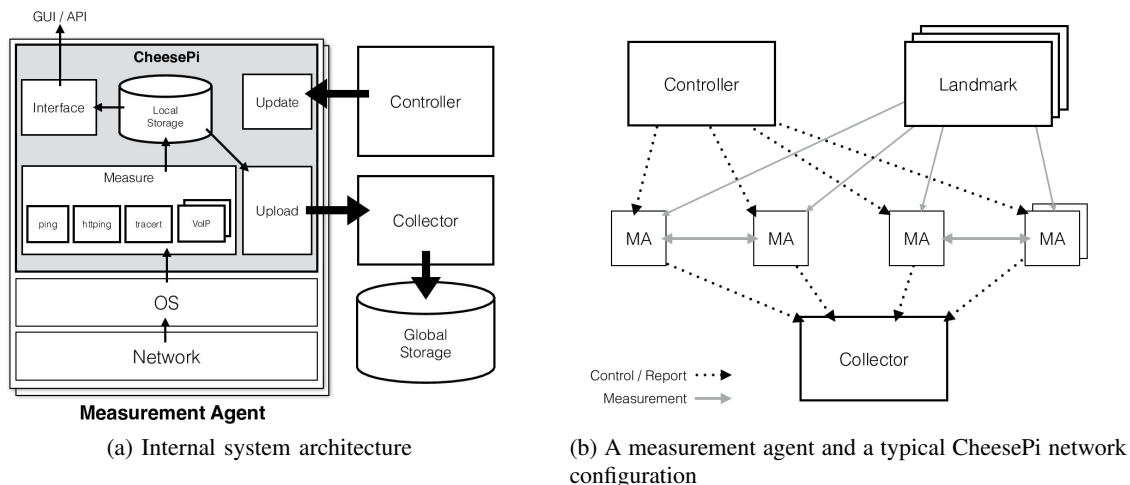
GUI / API

CheesePi

Interface

Local Storage

Update

Controller

Measure

ping

httping

tracert

VoIP

Upload

Collector

OS

Network

Global Storage

Measurement Agent

(a) Internal system architecture

Controller

Landmark

MA

MA

MA

MA

Collector

Control / Report

Measurement

(b) A measurement agent and a typical CheesePi network configuration